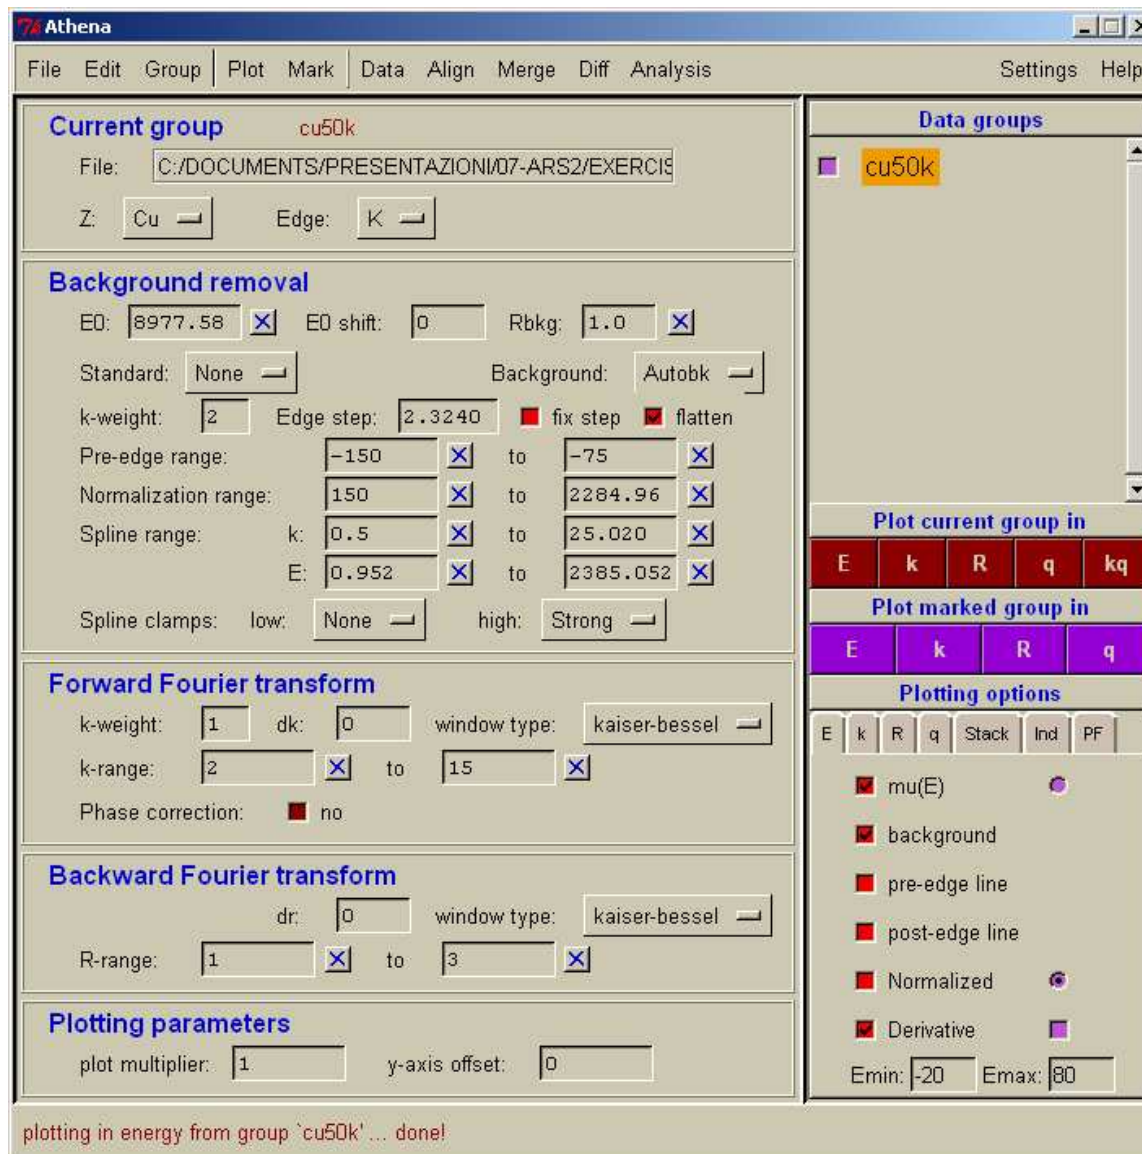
Athena

File Edit Group Plot Mark Data Align Merge Diff Analysis Settings Help

Current group cu50k

File: C:/DOCUMENTS/PRESENTAZIONI/07-ARS2/EXERCIS

Z: Cu Edge: K

Background removal

E0: 8977.58 E0 shift: 0 Rbkg: 1.0

Standard: None Background: Autobk

k-weight: 2 Edge step: 2.3240 fix step flatten

Pre-edge range: -150 to -75

Normalization range: 150 to 2284.96

Spline range: k: 0.5 to 25.020

E: 0.952 to 2385.052

Spline clamps: low: None high: Strong

Forward Fourier transform

k-weight: 1 dk: 0 window type: kaiser-bessel

k-range: 2 to 15

Phase correction: no

Backward Fourier transform

dr: 0 window type: kaiser-bessel

R-range: 1 to 3

Plotting parameters

plot multiplier: 1 y-axis offset: 0

Data groups

cu50k

Plot current group in

E k R q kq

Plot marked group in

E k R q

Plotting options

E k R q Stack Ind PF

mu(E)

background

pre-edge line

post-edge line

Normalized

Derivative

Emin: -20 Emax: 80

plotting in energy from group `cu50k' ... done!